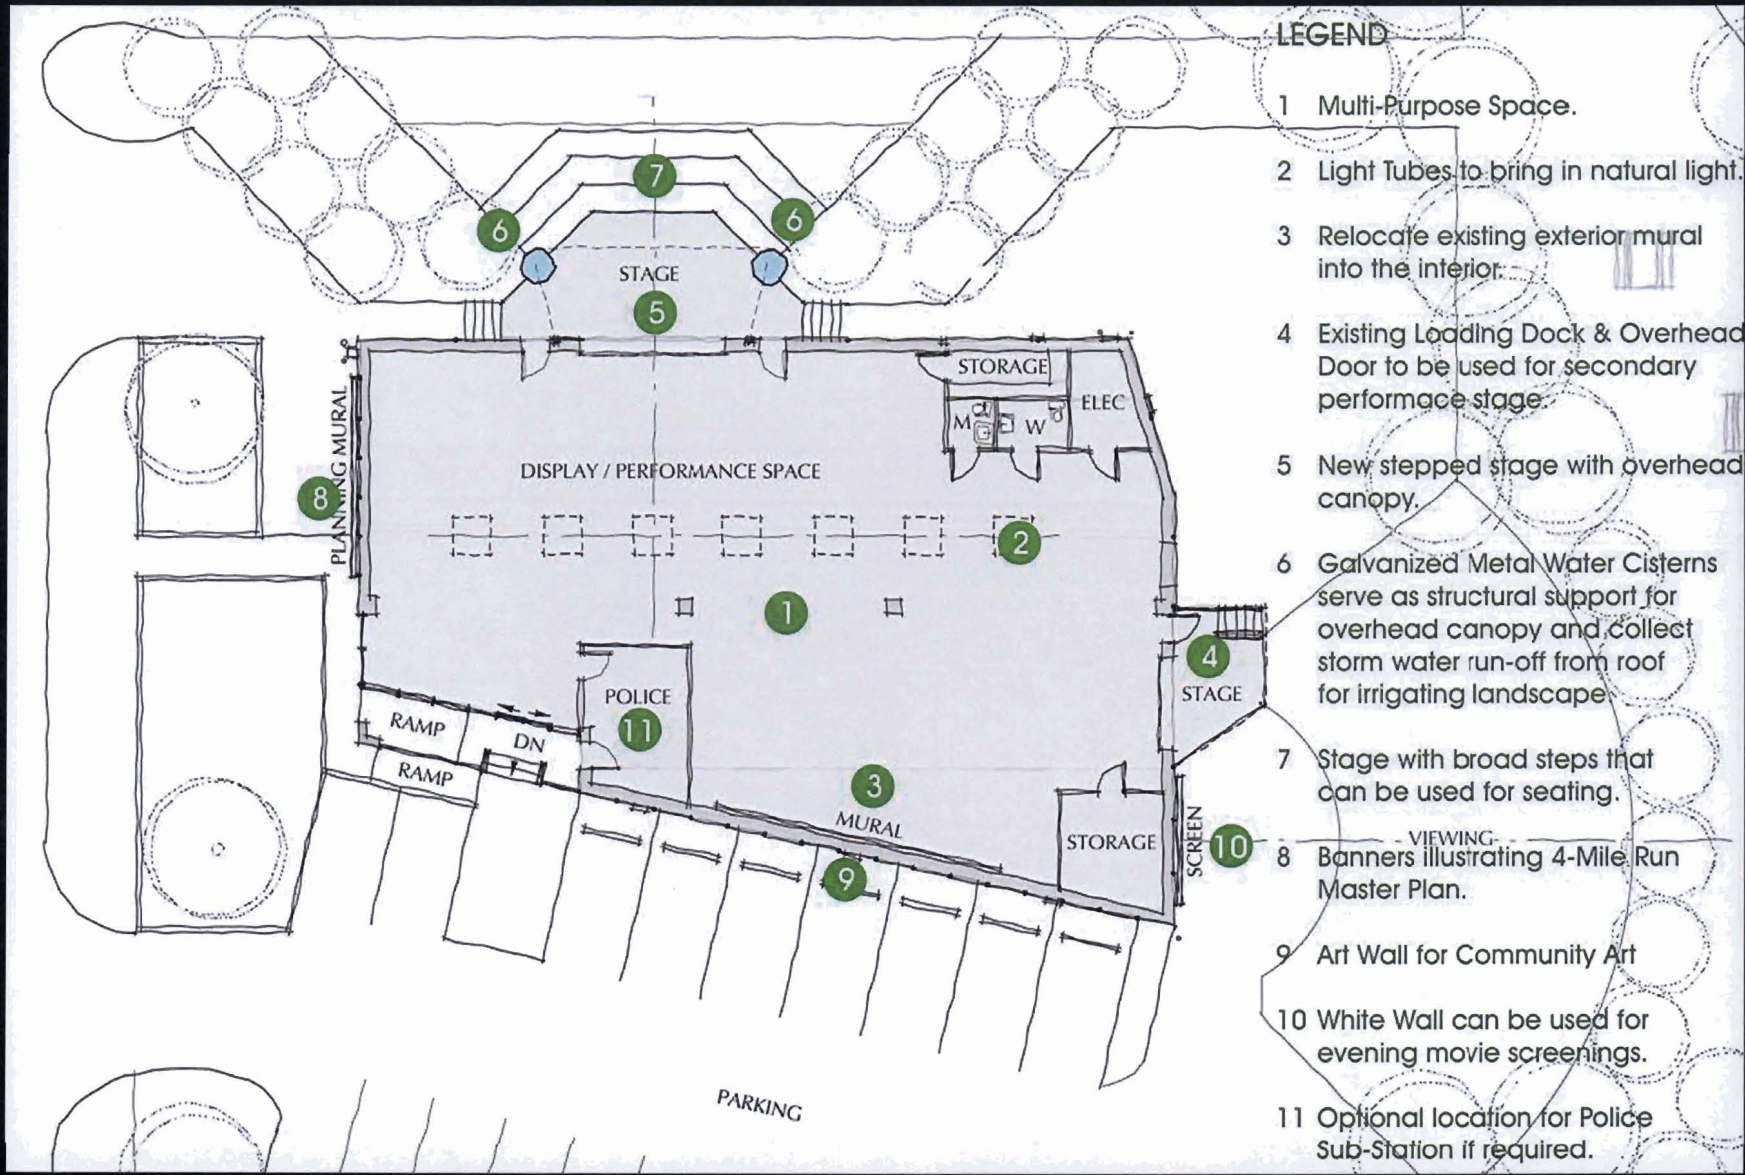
7
6
6
STAGE
5
STORAGE
ELEC
M
W
PLANNING MURAL
8
DISPLAY / PERFORMANCE SPACE
2
1
4
STAGE
POLICE
11
RAMP
DN
RAMP
3
MURAL
9
STORAGE
SCREEN
10
VIEWING
PARKING

LEGEND

1 Multi-Purpose Space.

2 Light Tubes to bring in natural light.

3 Relocate existing exterior mural into the interior.

4 Existing Loading Dock & Overhead Door to be used for secondary performace stage.

5 New stepped stage with overhead canopy.

6 Galvanized Metal Water Cisterns serve as structural support for overhead canopy and collect storm water run-off from roof for irrigating landscape.

7 Stage with broad steps that can be used for seating.

8 Banners illustrating 4-Mile Run Master Plan.

9 Art Wall for Community Art

10 White Wall can be used for evening movie screenings.

11 Optional location for Police Sub-Station if required.